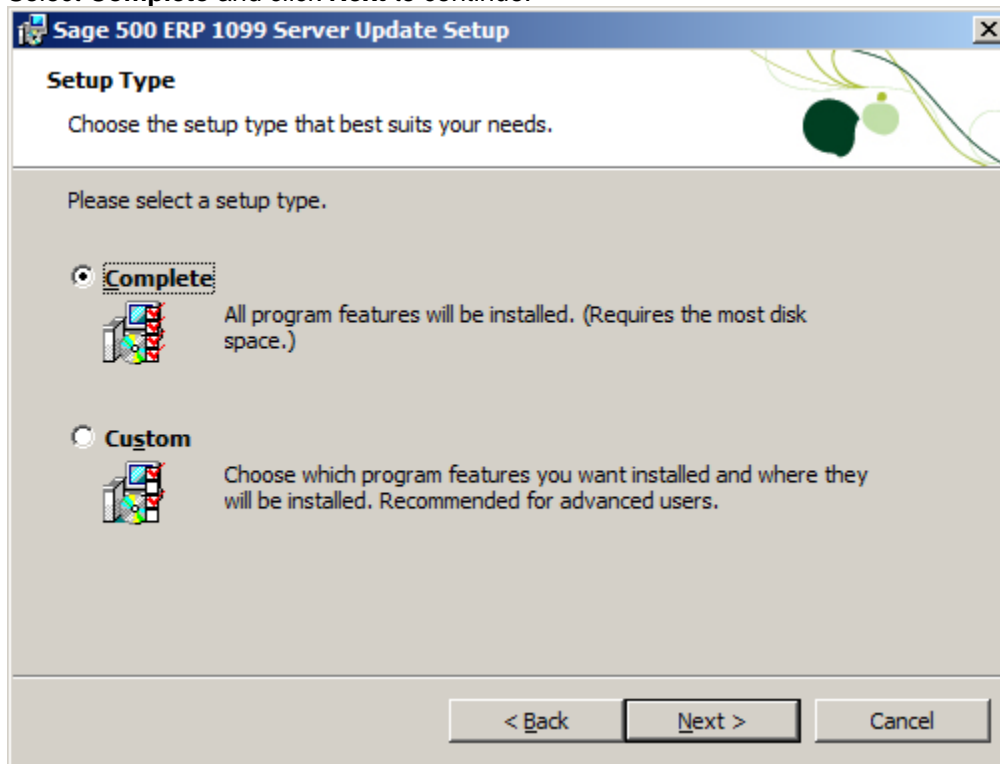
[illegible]

Sage 500 ERP 1099 Server Update Setup

Setup Type

Choose the setup type that best suits your needs.

Please select a setup type.

Complete

All program features will be installed. (Requires the most disk space.)

Custom

Choose which program features you want installed and where they will be installed. Recommended for advanced users.

< Back

Next >

Cancel